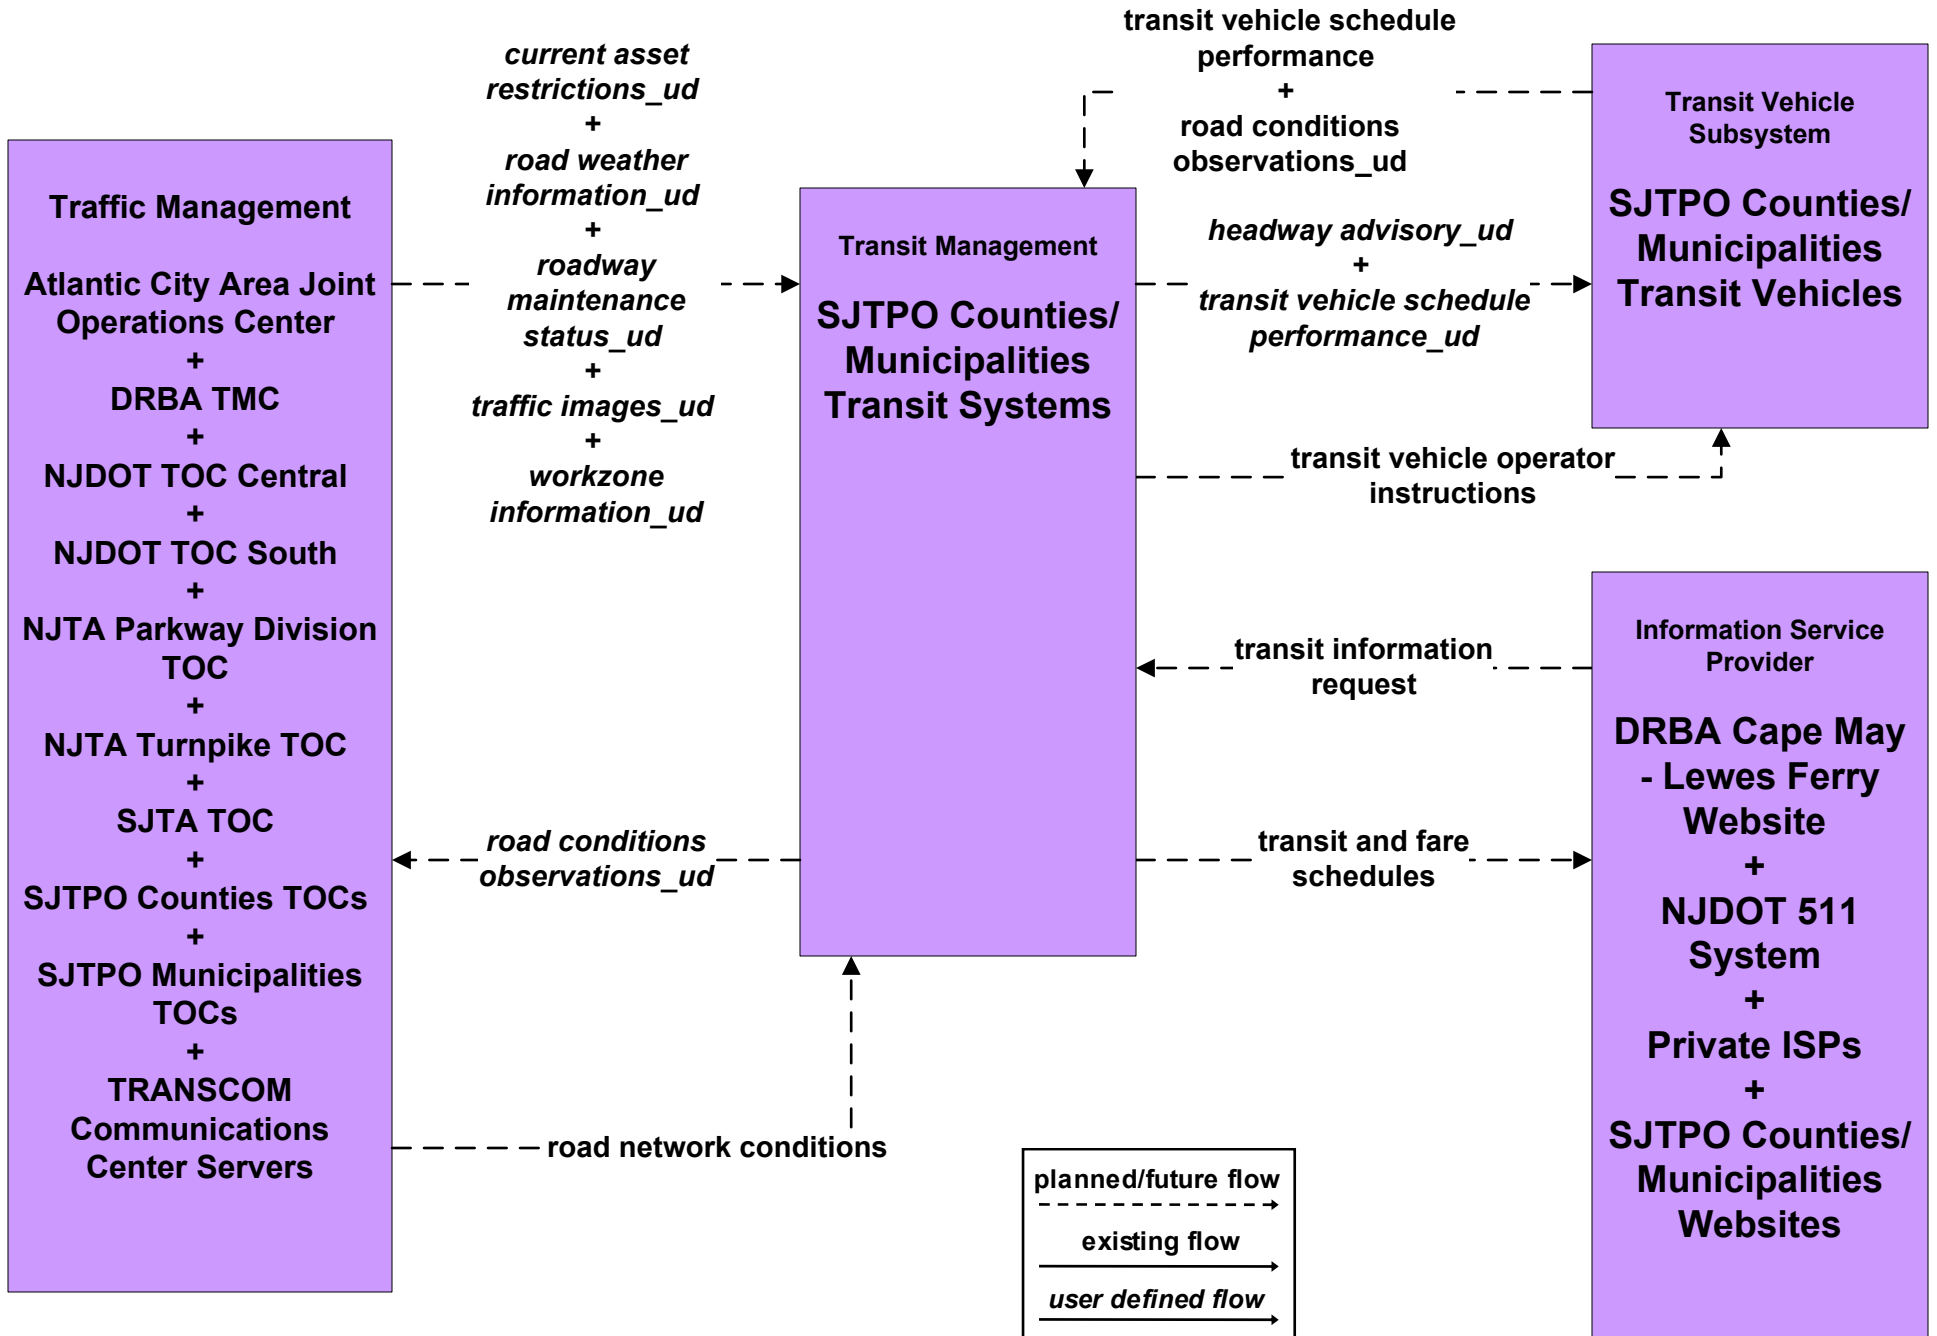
Traffic Management

Atlantic City Area Joint Operations Center
+
DRBA TMC
+
NJDOT TOC Central
+
NJDOT TOC South
+
NJTA Parkway Division TOC
+
NJTA Turnpike TOC
+
SJTA TOC
+
SJTPO Counties TOCs
+
SJTPO Municipalities TOCs
+
TRANSCOM Communications Center Servers

current asset restrictions_ud
+
road weather information_ud
+
roadway maintenance status_ud
+
traffic images_ud
+
workzone information_ud

road conditions observations_ud

road network conditions

Transit Management

SJTPO Counties/ Municipalities Transit Systems

transit vehicle schedule performance
+
road conditions observations_ud

headway advisory_ud
+
transit vehicle schedule performance_ud

transit vehicle operator instructions

transit information request

transit and fare schedules

Transit Vehicle Subsystem

SJTPO Counties/ Municipalities Transit Vehicles

Information Service Provider

DRBA Cape May - Lewes Ferry Website
+
NJDOT 511 System
+
Private ISPs
+
SJTPO Counties/ Municipalities Websites

planned/future flow
existing flow
user defined flow